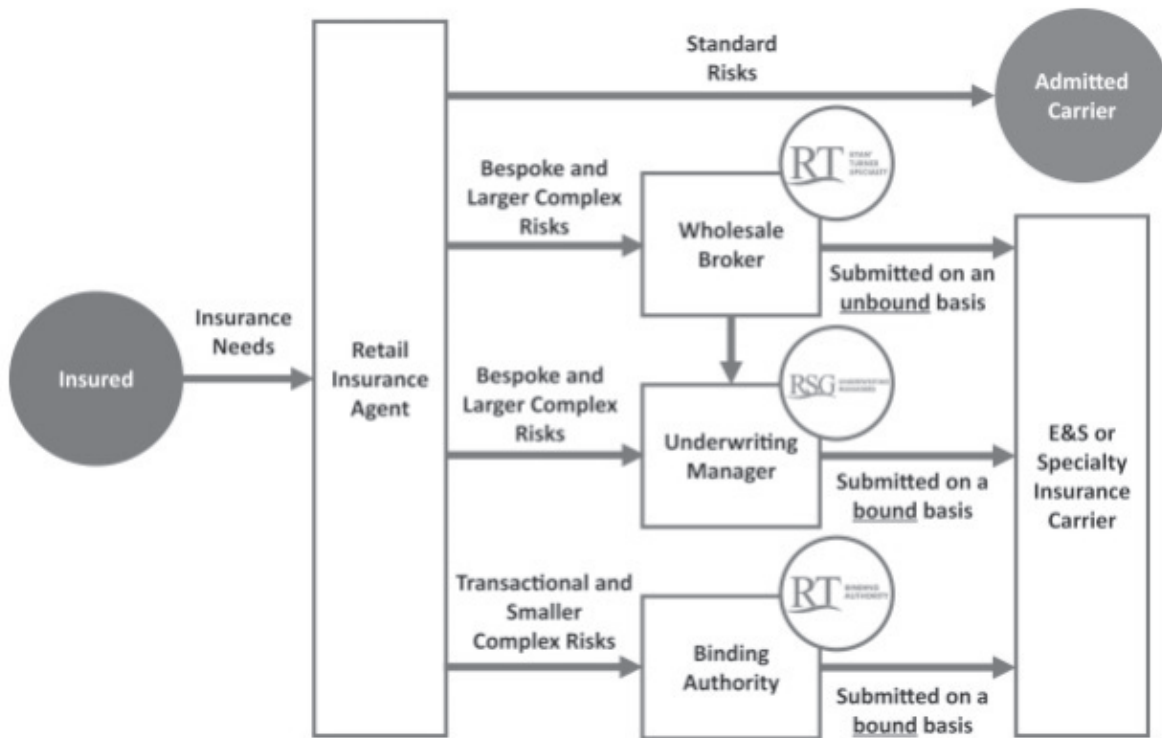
Standard Risks

Admitted Carrier

Bespoke and Larger Complex Risks

RT RYAN TURNER SPECIALTY

Wholesale Broker

Submitted on an unbound basis

Insurance Needs

Insured

Retail Insurance Agent

Bespoke and Larger Complex Risks

RSG UNDERWRITING MANAGERS

Underwriting Manager

Submitted on a bound basis

E&S or Specialty Insurance Carrier

Transactional and Smaller Complex Risks

RT BINDING AUTHORITY

Binding Authority

Submitted on a bound basis